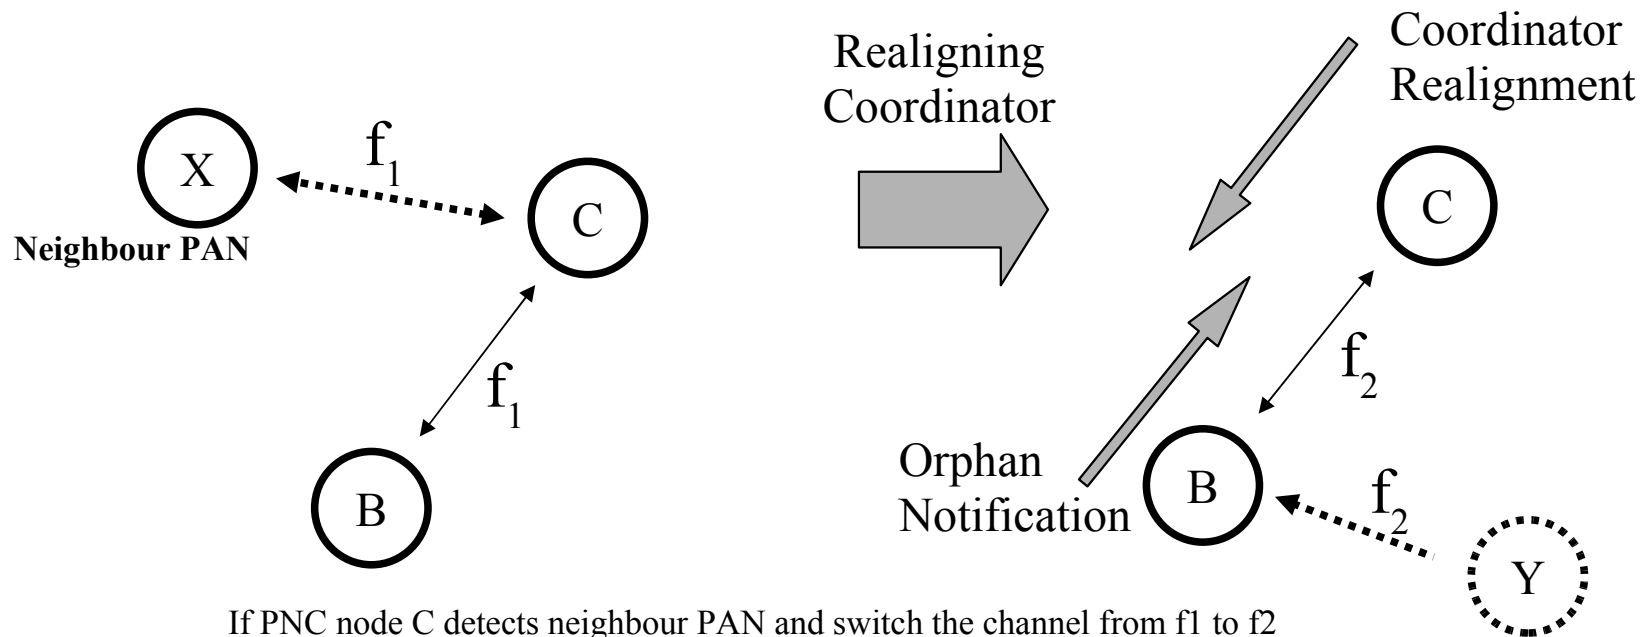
Realigning Coordinator

Coordinator Realignment

X

$f_1$

C

Neighbour PAN

$f_1$

B

C

$f_2$

Orphan Notification

B

$f_2$

Y

If PNC node C detects neighbour PAN and switch the channel from f1 to f2